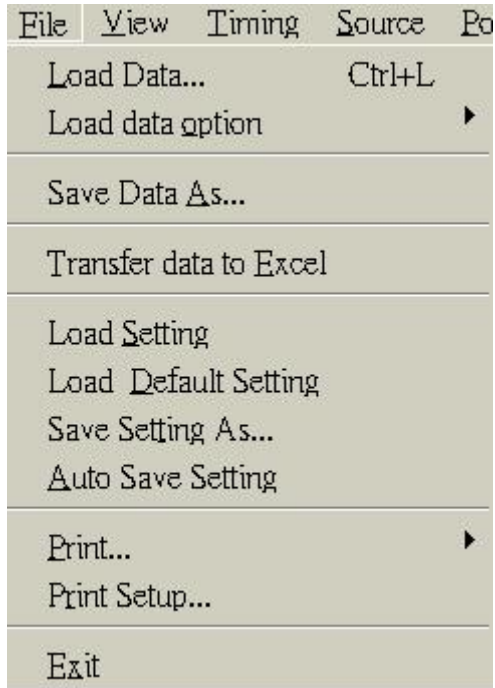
File View Timing Source Po

Load Data... Ctrl+L
Load data option

Save Data As...

Transfer data to Excel

Load Setting
Load Default Setting
Save Setting As...
Auto Save Setting

Print...
Print Setup...

Exit